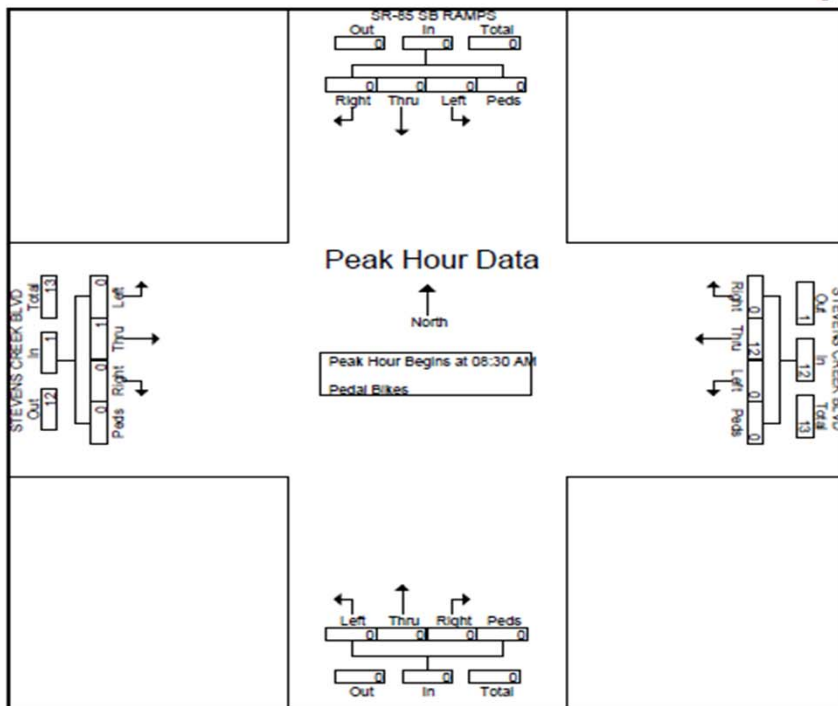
SR-85 SB RAMPS
Out 0 In 0 Total 0
0 0 0 0
Right Thru Left Peds

Peak Hour Data
North
Peak Hour Begins at 08:30 AM
Pedal Bikes

STEVENS CREEK BLVD
Total 13
In 1
Out 12
0 Left
1 Thru
0 Right
0 Peds

STEVENS CREEK BLVD
Out 1
In 12
Total 13
Right 0
Thru 12
Left 0
Peds 0

Left Thru Right Peds
0 0 0 0
Out 0 In 0 Total 0